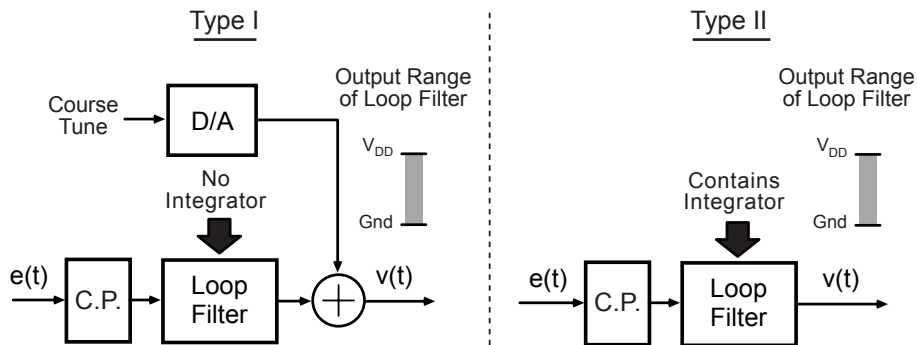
Type I

Course Tune

D/A

Output Range of Loop Filter

$V_{DD}$

Gnd

No Integrator

e(t)

C.P.

Loop Filter

v(t)

Type II

Output Range of Loop Filter

$V_{DD}$

Gnd

Contains Integrator

e(t)

C.P.

Loop Filter

v(t)